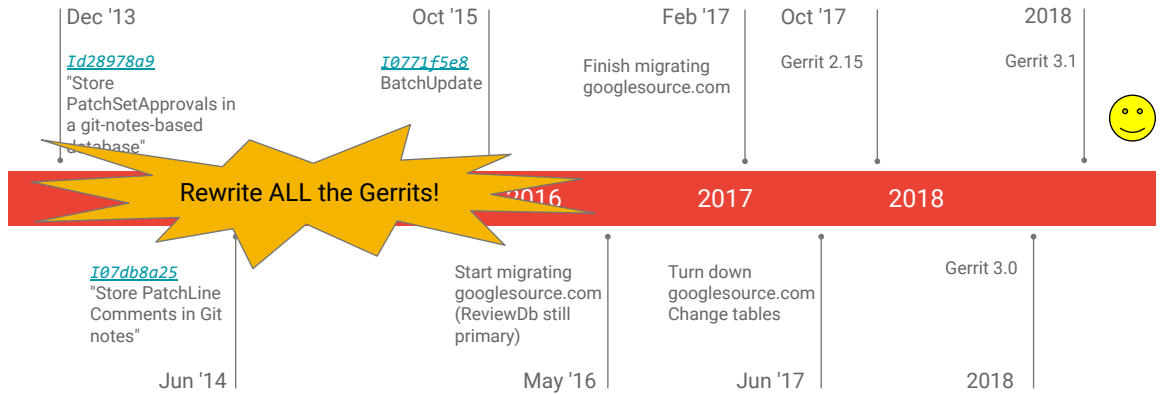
Dec '13

Id28978a9
"Store PatchSetApprovals in a git-notes-based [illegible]database"

Oct '15

I0771f5e8
BatchUpdate

Feb '17

Finish migrating googlesource.com

Oct '17

Gerrit 2.15

2018

Gerrit 3.1

Rewrite ALL the Gerrits!

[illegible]2016

2017

2018

I07db8a25
"Store PatchLine Comments in Git notes"

Jun '14

Start migrating googlesource.com (ReviewDb still primary)

May '16

Turn down googlesource.com Change tables

Jun '17

Gerrit 3.0

2018